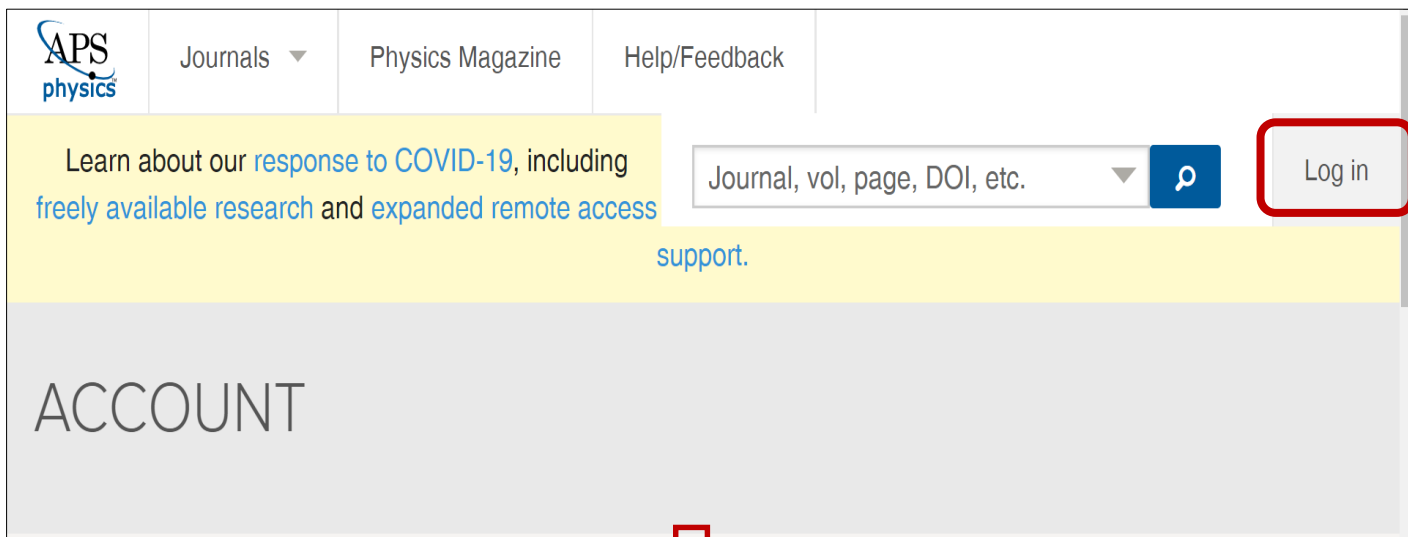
APS physics

Journals

Physics Magazine

Help/Feedback

Learn about our response to COVID-19, including freely available research and expanded remote access support.

Journal, vol, page, DOI, etc.

Log in

ACCOUNT